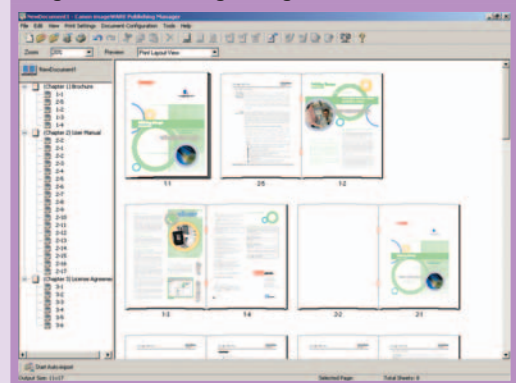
NewDocument1 - Canon imageWARE Publishing Manager

File Edit View Print Settings Document Configuration Tools Help

Zoom 20% Preview Print Layout View

NewDocument1

[Chapter 1] Brochure
1-1
2-5
1-2
1-3
1-4
[Chapter 2] User Manual
2-2
2-1
2-2
2-3
2-4
2-5
2-6
2-7
2-8
2-9
2-10
2-11
2-12
2-13
2-14
2-15
2-16
2-17
[Chapter 3] License Agreement
3-1
3-2
3-3
3-4
3-5
3-6

1-1
2-5
1-2
1-3
1-4
2-2
2-1

Start Auto Import

Output Size: 11x17
Selected Pages:
Total Sheets: 6